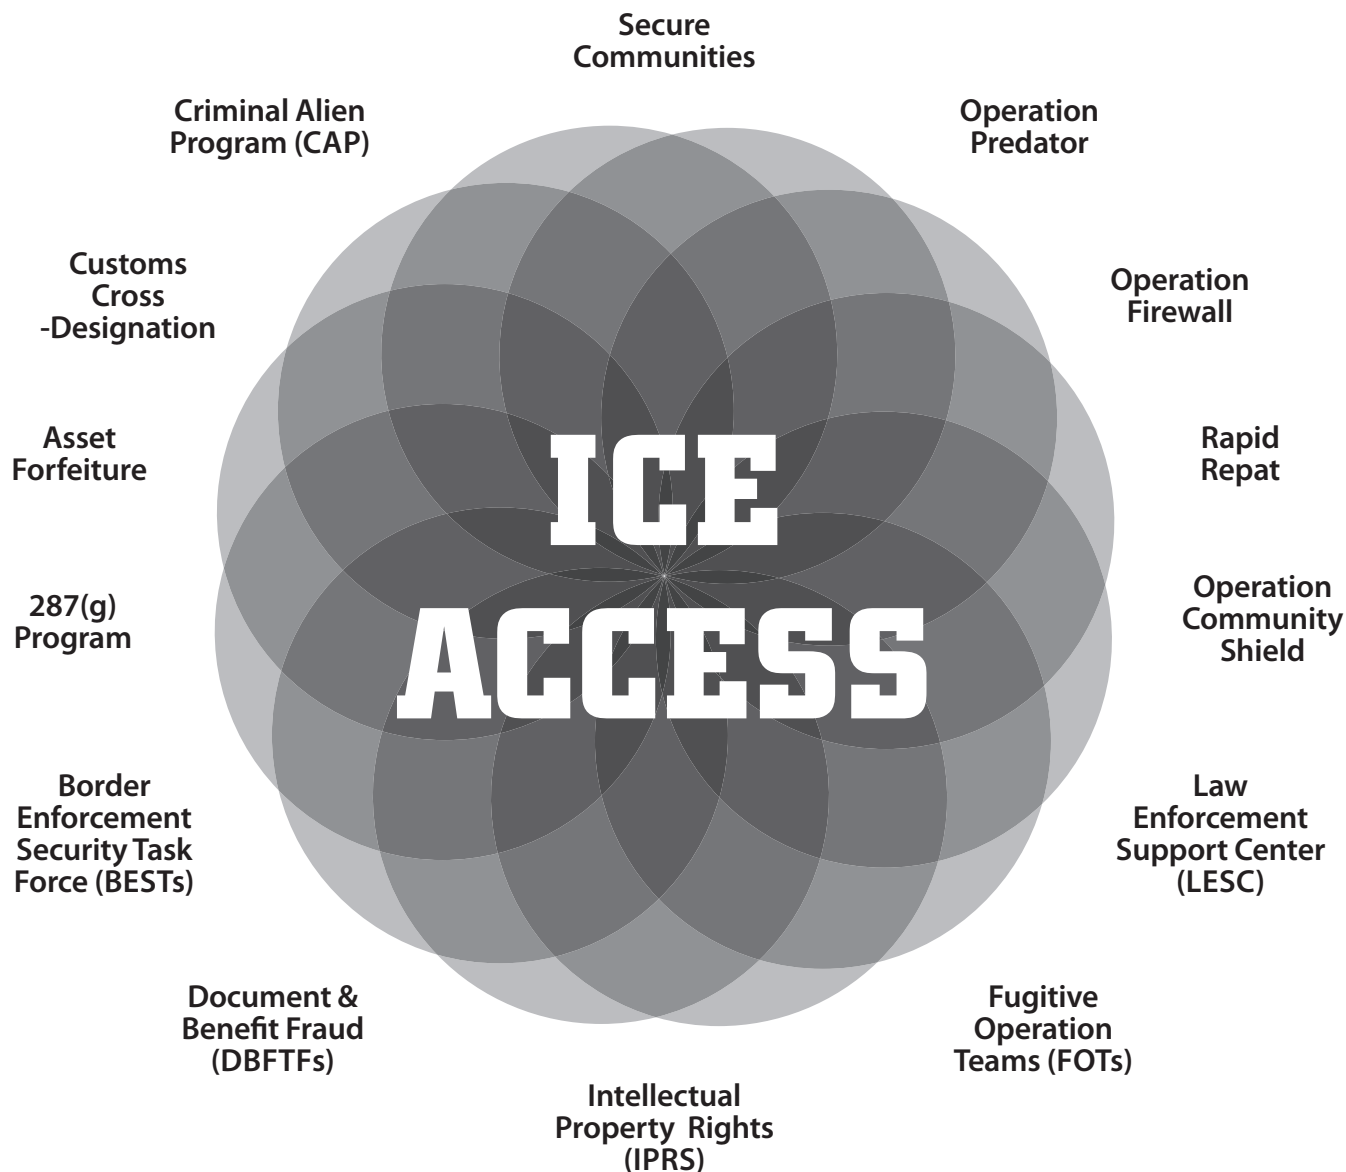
Secure Communities

Operation Predator

Operation Firewall

Rapid Repat

Operation Community Shield

Law Enforcement Support Center (LESC)

Fugitive Operation Teams (FOTs)

Intellectual Property Rights (IPRS)

Document & Benefit Fraud (DBFTFs)

Border Enforcement Security Task Force (BESTs)

287(g) Program

Asset Forfeiture

Customs Cross -Designation

Criminal Alien Program (CAP)

ICE ACCESS